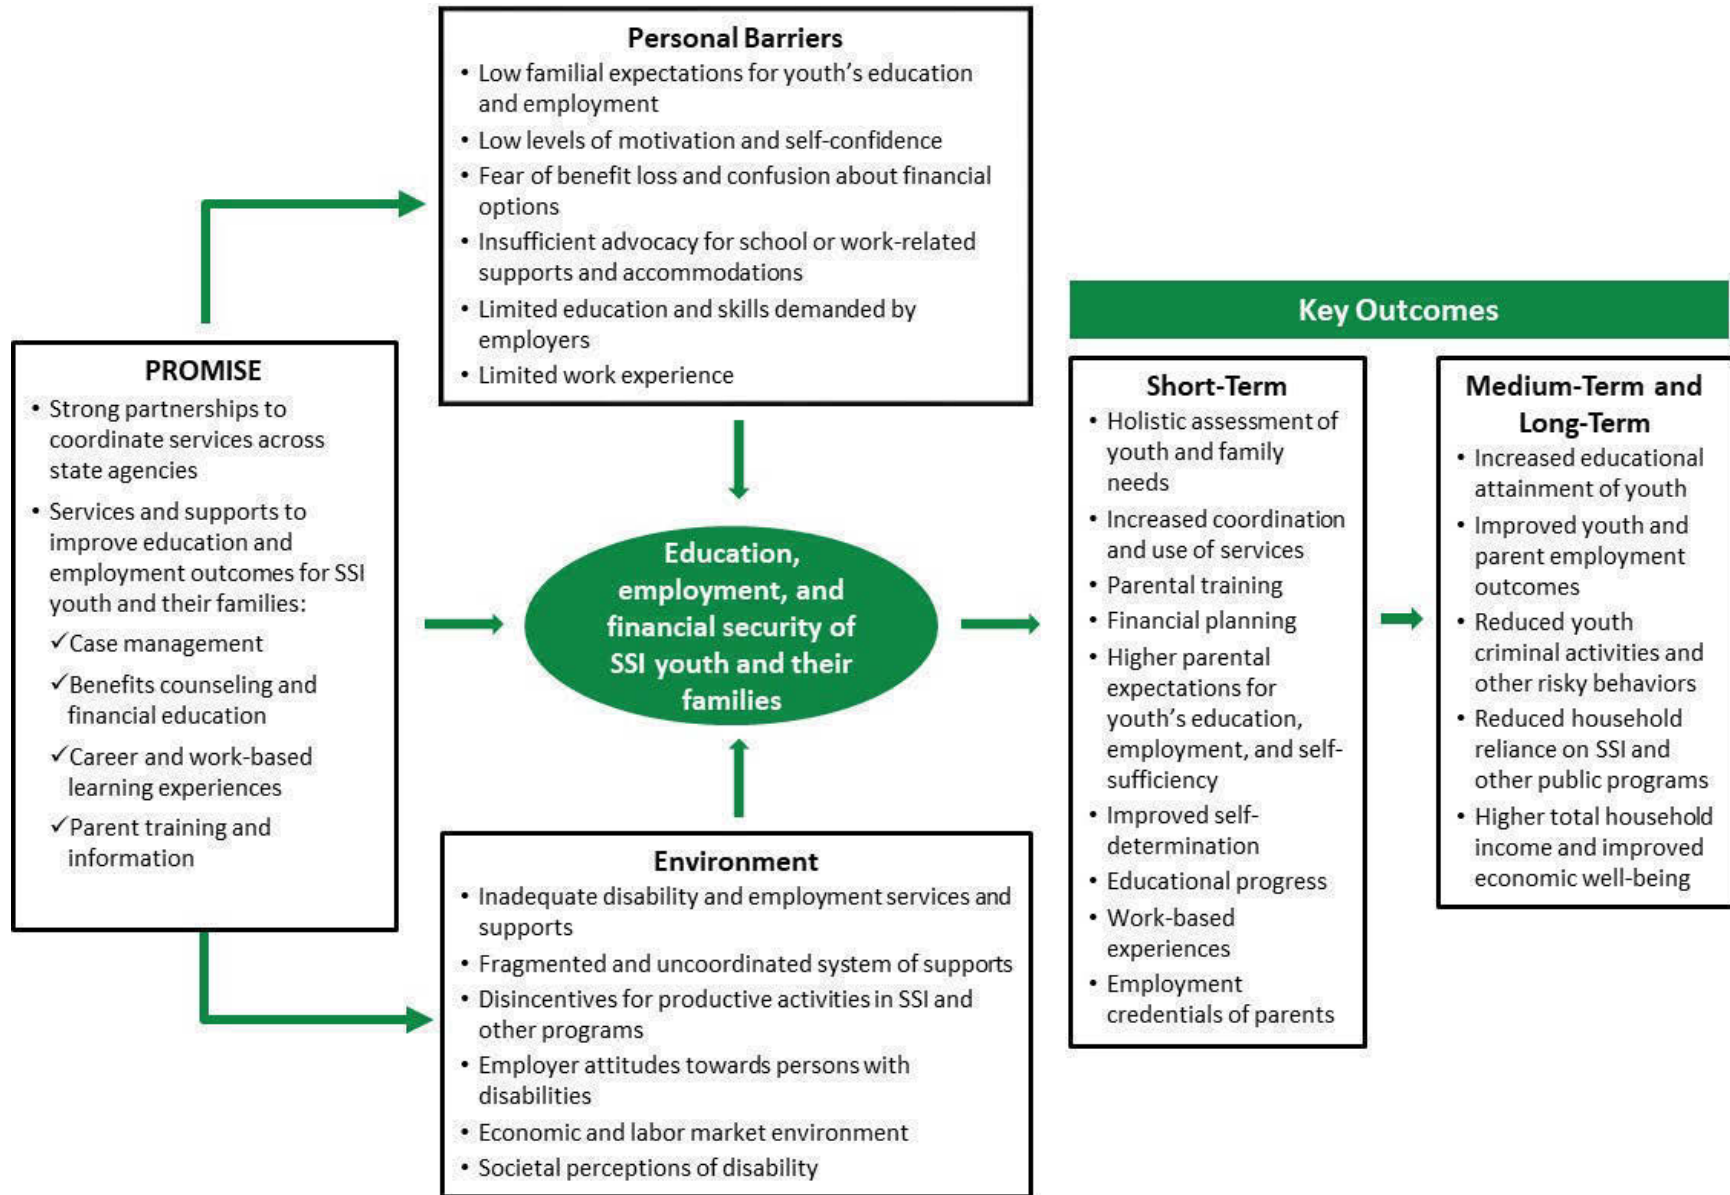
PROMISE

• Strong partnerships to coordinate services across state agencies
• Services and supports to improve education and employment outcomes for SSI youth and their families:
✓Case management
✓Benefits counseling and financial education
✓Career and work-based learning experiences
✓Parent training and information

Personal Barriers

• Low familial expectations for youth's education and employment
• Low levels of motivation and self-confidence
• Fear of benefit loss and confusion about financial options
• Insufficient advocacy for school or work-related supports and accommodations
• Limited education and skills demanded by employers
• Limited work experience

Education, employment, and financial security of SSI youth and their families

Environment

• Inadequate disability and employment services and supports
• Fragmented and uncoordinated system of supports
• Disincentives for productive activities in SSI and other programs
• Employer attitudes towards persons with disabilities
• Economic and labor market environment
• Societal perceptions of disability

Key Outcomes

Short-Term

• Holistic assessment of youth and family needs
• Increased coordination and use of services
• Parental training
• Financial planning
• Higher parental expectations for youth's education, employment, and self-sufficiency
• Improved self-determination
• Educational progress
• Work-based experiences
• Employment credentials of parents

Medium-Term and Long-Term

• Increased educational attainment of youth
• Improved youth and parent employment outcomes
• Reduced youth criminal activities and other risky behaviors
• Reduced household reliance on SSI and other public programs
• Higher total household income and improved economic well-being